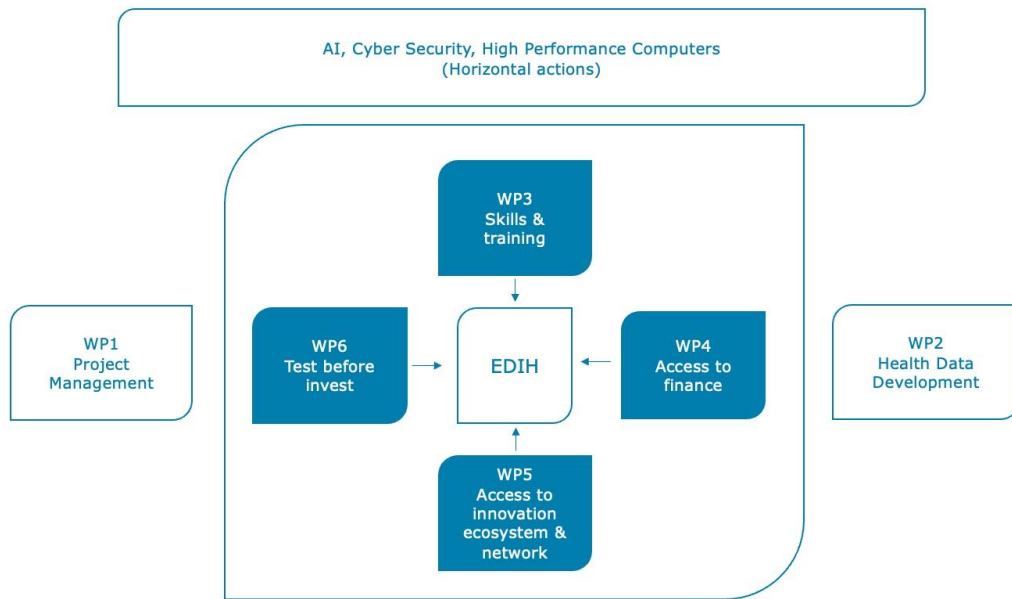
AI, Cyber Security, High Performance Computers
(Horizontal actions)

WP3
Skills & training

WP1
Project Management

WP6
Test before invest

EDIH

WP4
Access to finance

WP2
Health Data Development

WP5
Access to innovation ecosystem & network